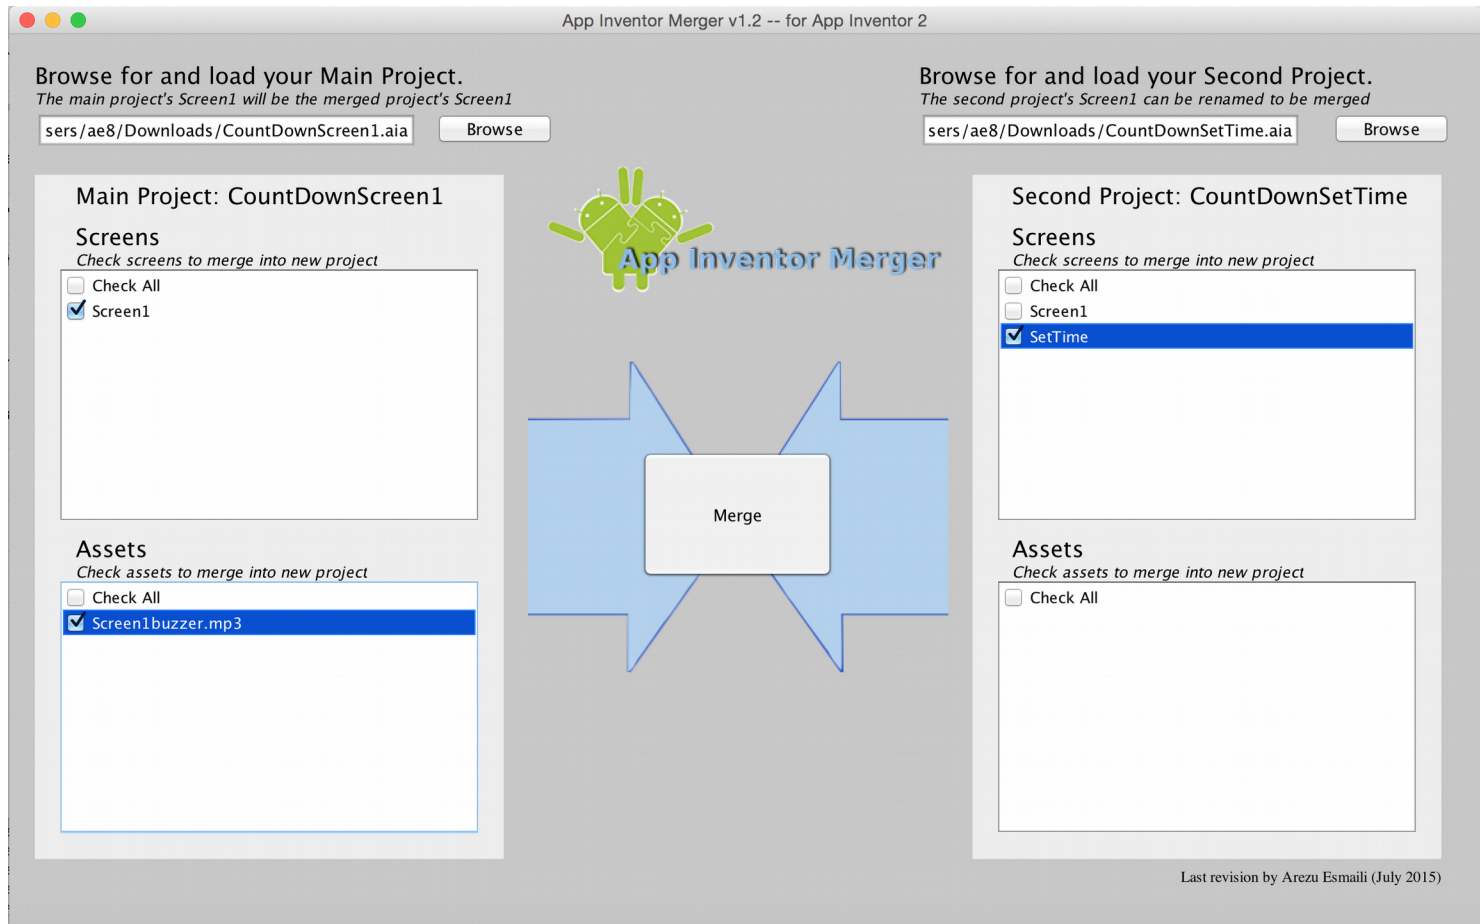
App Inventor Merger v1.2 -- for App Inventor 2

Browse for and load your Main Project.
The main project's Screen1 will be the merged project's Screen1

sers/ae8/Downloads/CountDownScreen1.aia

Browse

Browse for and load your Second Project.
The second project's Screen1 can be renamed to be merged

sers/ae8/Downloads/CountDownSetTime.aia

Browse

Main Project: CountDownScreen1

Screens
Check screens to merge into new project

Check All
Screen1

Assets
Check assets to merge into new project

Check All
Screen1buzzer.mp3

App Inventor Merger

Merge

Second Project: CountDownSetTime

Screens
Check screens to merge into new project

Check All
Screen1
SetTime

Assets
Check assets to merge into new project

Check All

Last revision by Arezu Esmaili (July 2015)